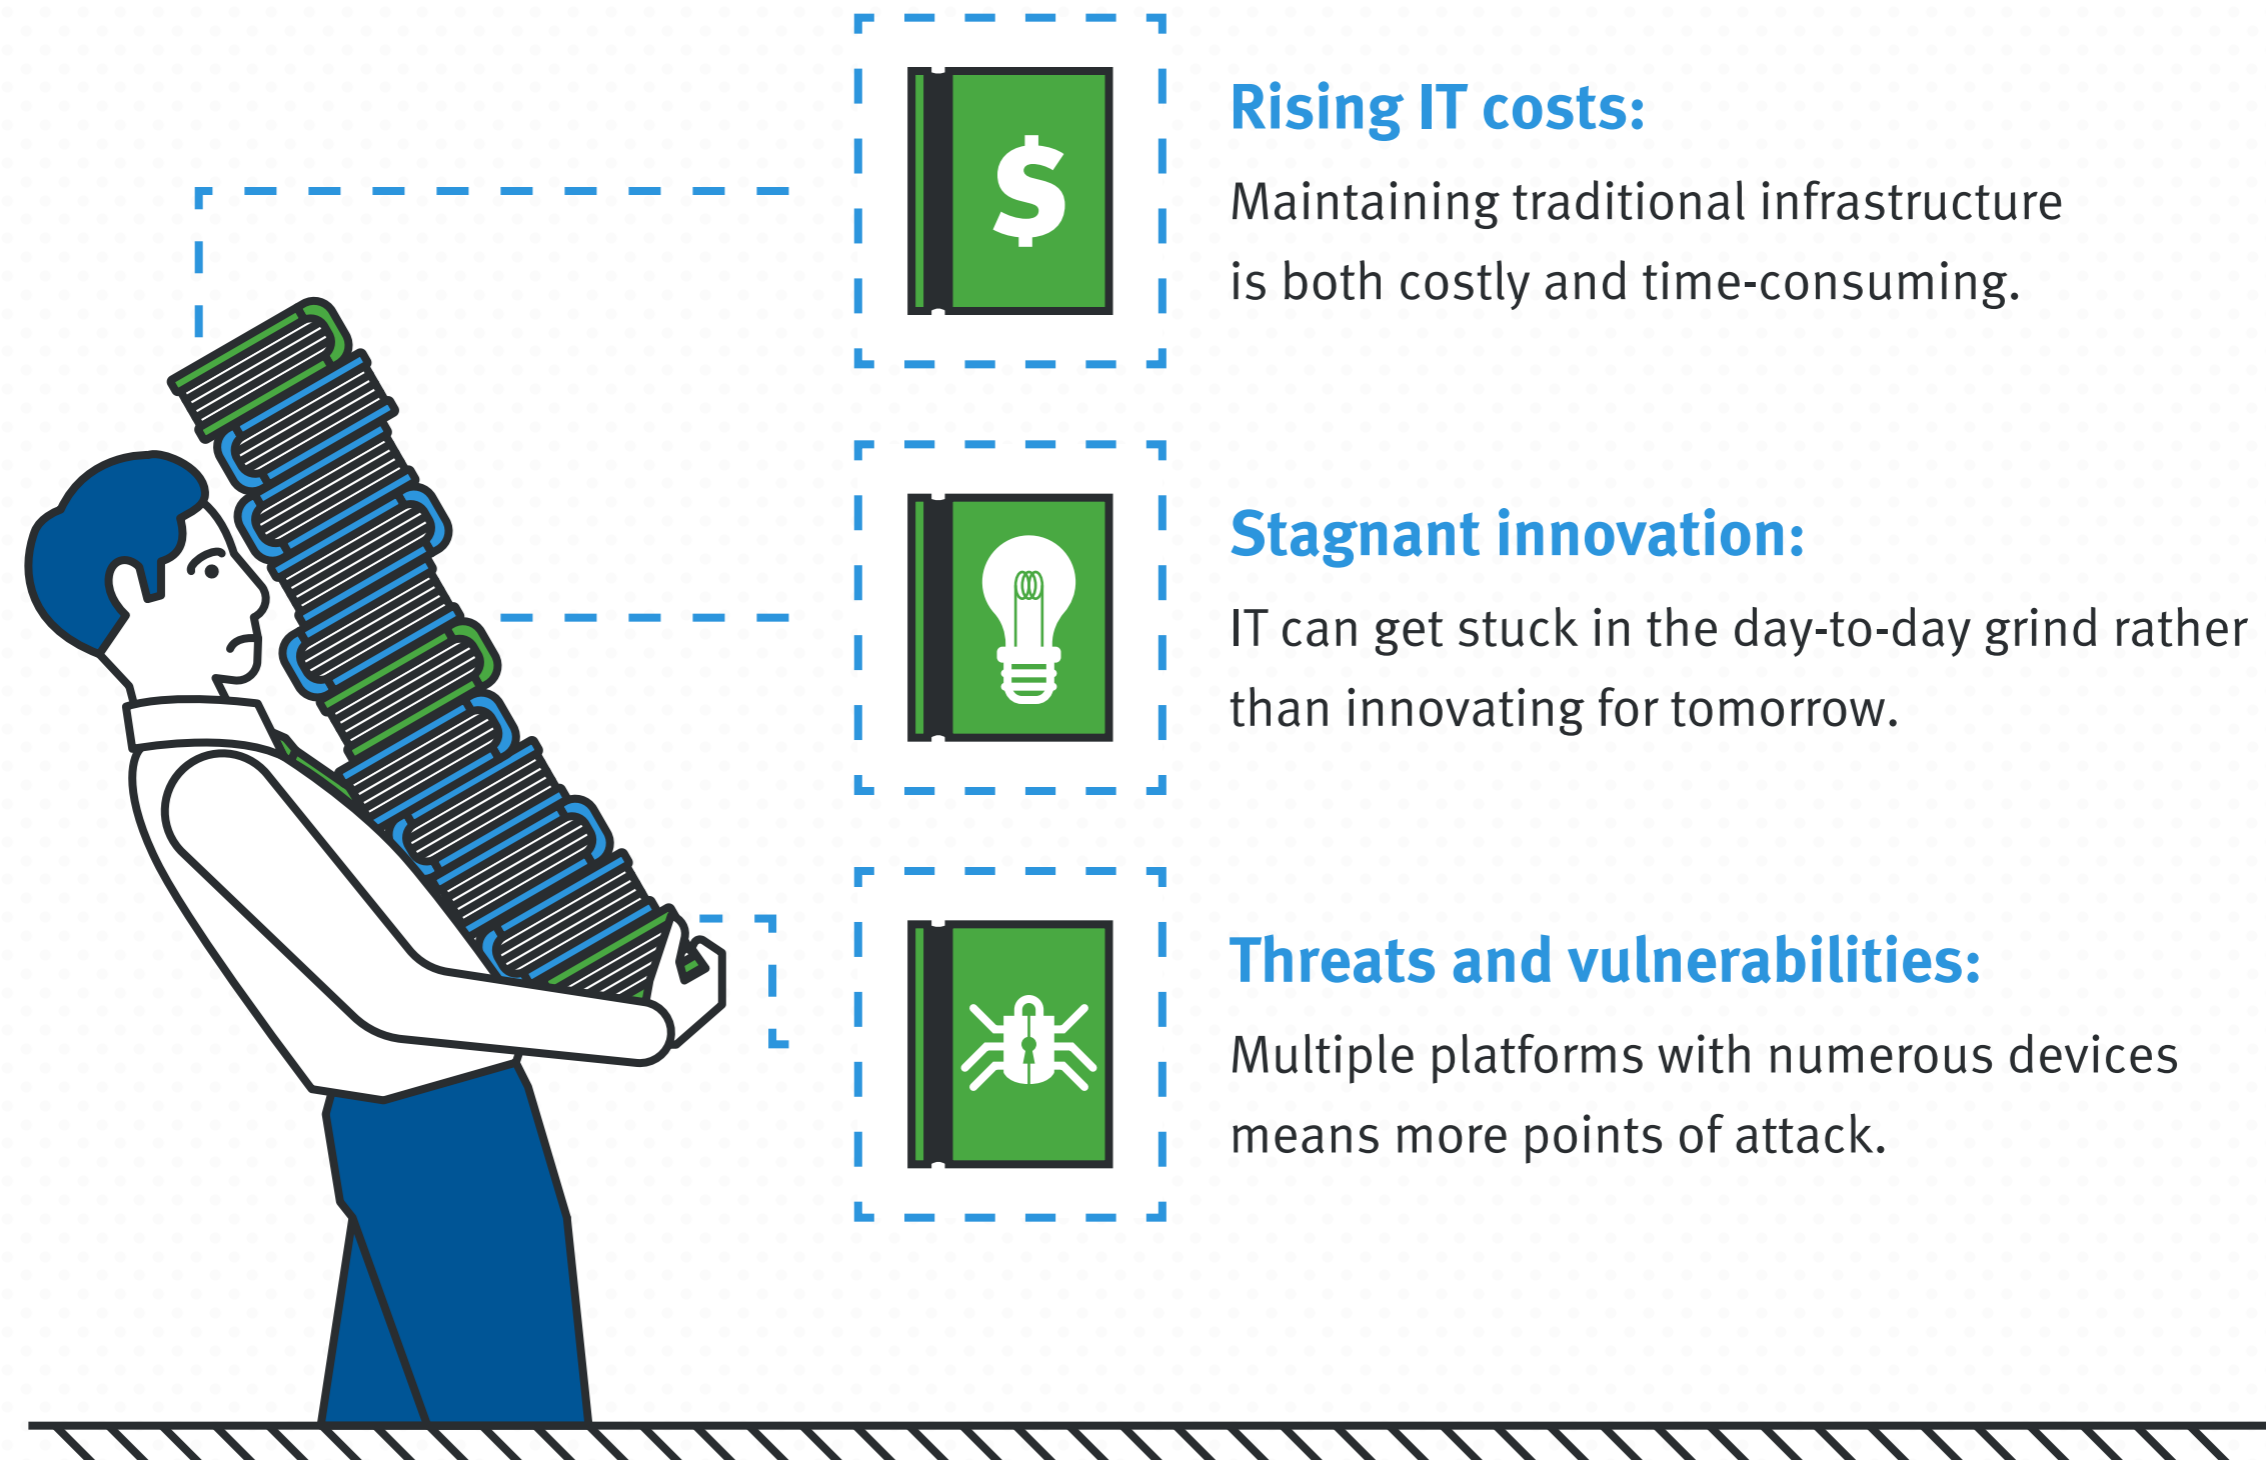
Rising IT costs:
Maintaining traditional infrastructure is both costly and time-consuming.

Stagnant innovation:
IT can get stuck in the day-to-day grind rather than innovating for tomorrow.

Threats and vulnerabilities:
Multiple platforms with numerous devices means more points of attack.